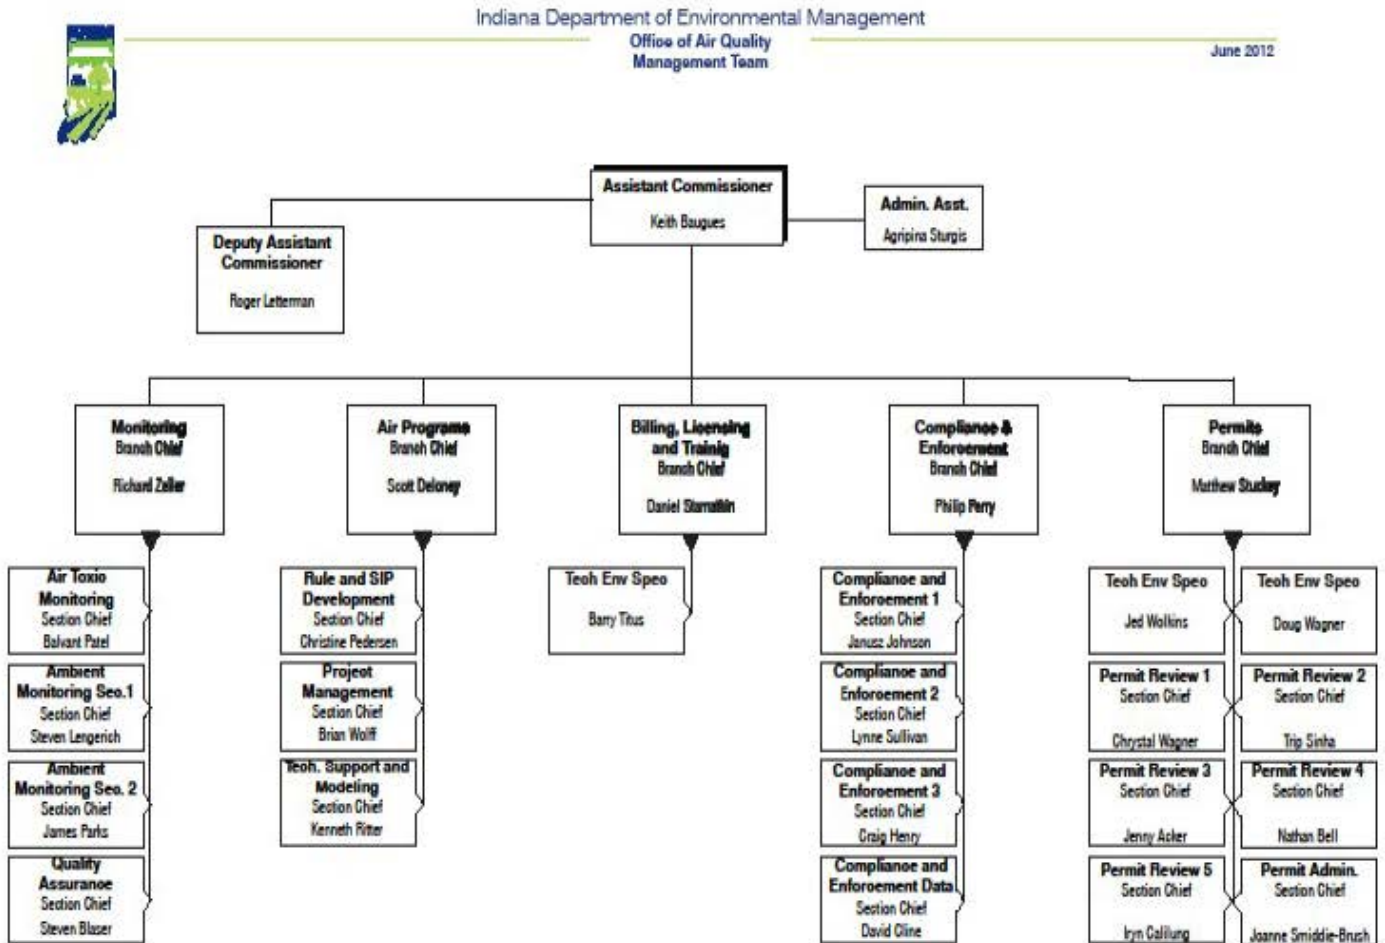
Indiana Department of Environmental Management
Office of Air Quality
Management Team
June 2012

Assistant Commissioner
Keith Baugues

Admin. Asst.
Agripina Sturgis

Deputy Assistant Commissioner
Roger Letterman

Monitoring
Branch Chief
Richard Zeller

Air Programs
Branch Chief
Scott Deloney

Billing, Licensing and Trainig
Branch Chief
Daniel Stamatkin

Compliance & Enforcement
Branch Chief
Philip Perry

Permits
Branch Chief
Matthew Stuckey

Air Toxic Monitoring
Section Chief
Balvant Patel

Ambient Monitoring Sec. 1
Section Chief
Steven Lengerich

Ambient Monitoring Sec. 2
Section Chief
James Parks

Quality Assurance
Section Chief
Steven Blaser

Rule and SIP Development
Section Chief
Christine Pedersen

Project Management
Section Chief
Brian Wolff

Tech. Support and Modeling
Section Chief
Kenneth Ritter

Tech Env Spec
Barry Titus

Compliance and Enforcement 1
Section Chief
Janusz Johnson

Compliance and Enforcement 2
Section Chief
Lynne Sullivan

Compliance and Enforcement 3
Section Chief
Craig Henry

Compliance and Enforcement Data
Section Chief
David Cline

Tech Env Spec
Jed Wolkins

Tech Env Spec
Doug Wagner

Permit Review 1
Section Chief
Chrystal Wagner

Permit Review 2
Section Chief
Trip Sinha

Permit Review 3
Section Chief
Jenny Acker

Permit Review 4
Section Chief
Nathan Bell

Permit Review 5
Section Chief
Iryn Calilung

Permit Admin.
Section Chief
Joanne Smiddie-Brush